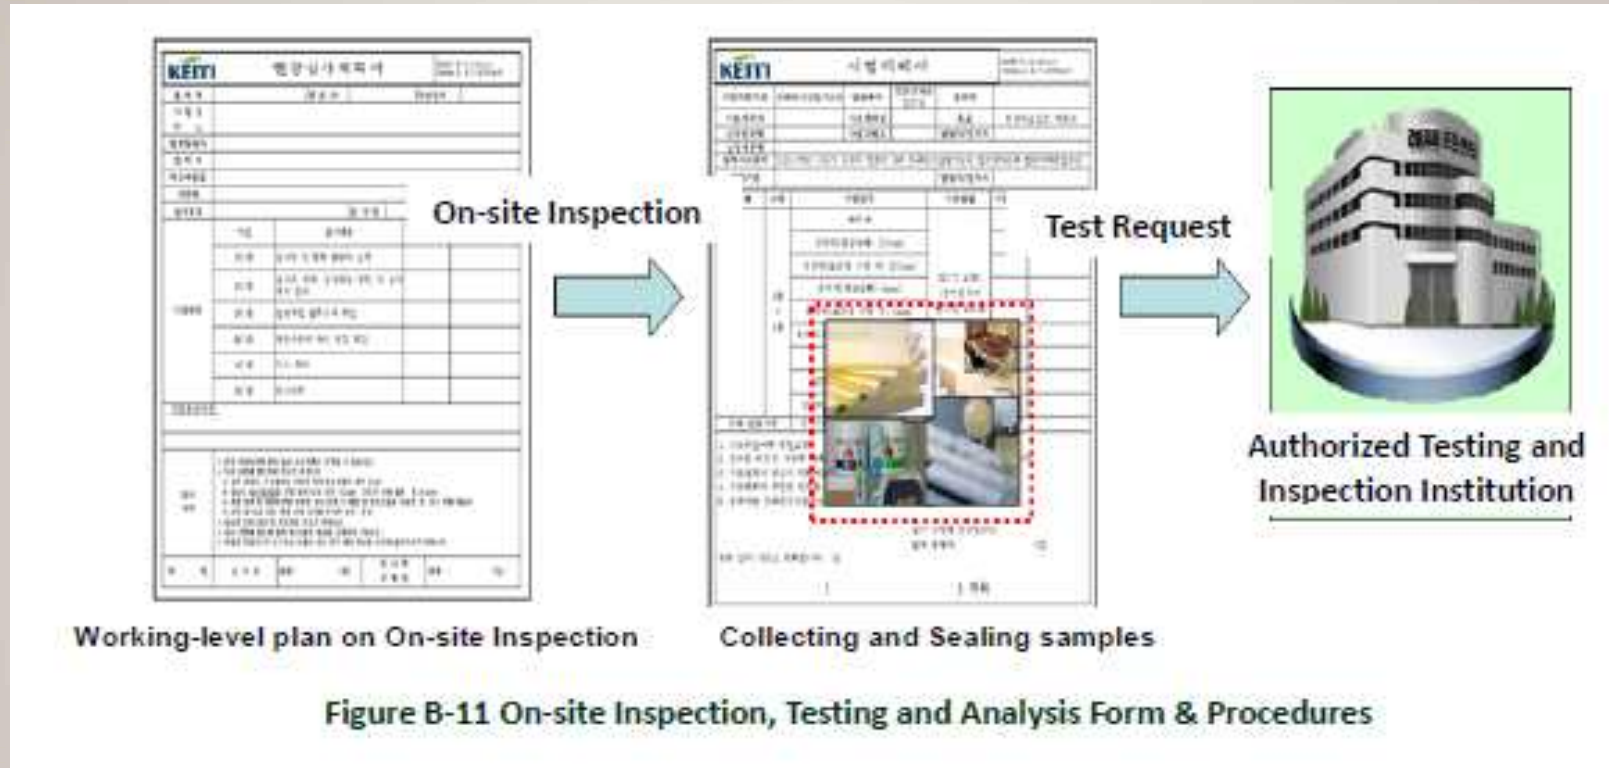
KEITI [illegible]

On-site Inspection

KEITI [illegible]

Test Request

Authorized Testing and Inspection Institution

Working-level plan on On-site Inspection

Collecting and Sealing samples

Figure B-11 On-site Inspection, Testing and Analysis Form & Procedures